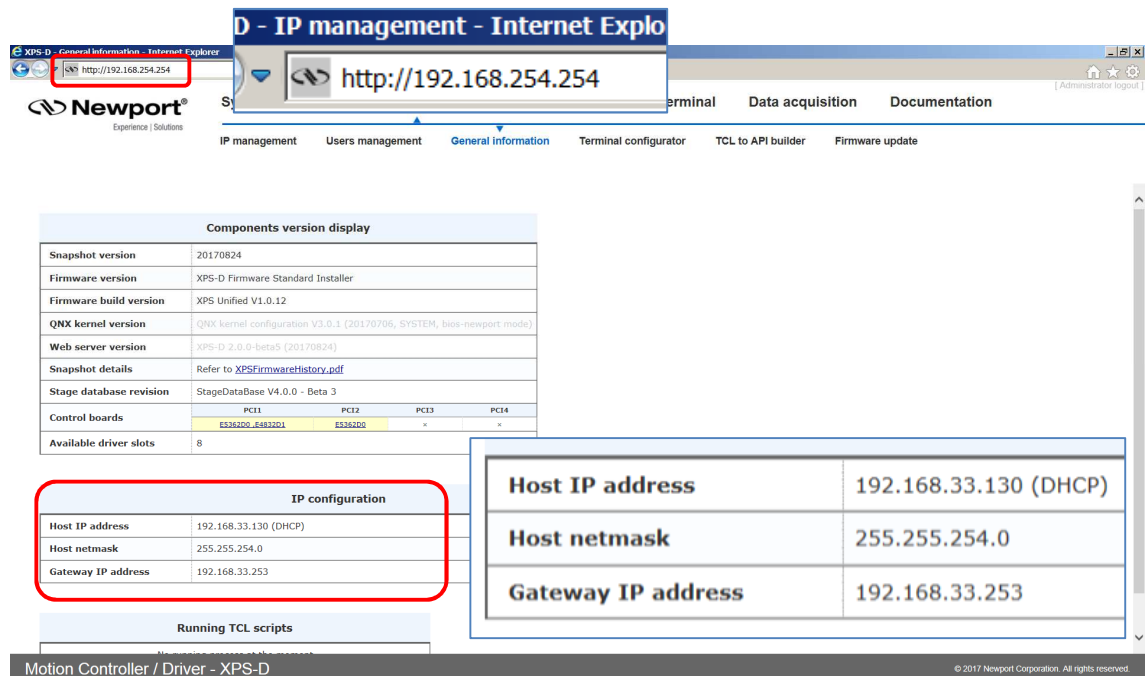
XPS-D - General information - Internet Explorer

http://192.168.254.254

D - IP management - Internet Explo

http://192.168.254.254

Newport®
Experience | Solutions

Sy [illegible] erminal   Data acquisition   Documentation

[ Administrator logout ]

IP management   Users management   General information   Terminal configurator   TCL to API builder   Firmware update

Components version display

| | |
|---|---|
| Snapshot version | 20170824 |
| Firmware version | XPS-D Firmware Standard Installer |
| Firmware build version | XPS Unified V1.0.12 |
| QNX kernel version | QNX kernel configuration V3.0.1 (20170706, SYSTEM, bios-newport mode) |
| Web server version | XPS-D 2.0.0-beta5 (20170824) |
| Snapshot details | Refer to XPSFirmwareHistory.pdf |
| Stage database revision | StageDataBase V4.0.0 - Beta 3 |
| Control boards | PCI1: ES362D0 ,E4832D1; PCI2: ES362D0; PCI3: ×; PCI4: × |
| Available driver slots | 8 |

IP configuration

| | |
|---|---|
| Host IP address | 192.168.33.130 (DHCP) |
| Host netmask | 255.255.254.0 |
| Gateway IP address | 192.168.33.253 |

| | |
|---|---|
| Host IP address | 192.168.33.130 (DHCP) |
| Host netmask | 255.255.254.0 |
| Gateway IP address | 192.168.33.253 |

Running TCL scripts

No running process at the moment

Motion Controller / Driver - XPS-D

© 2017 Newport Corporation. All rights reserved.